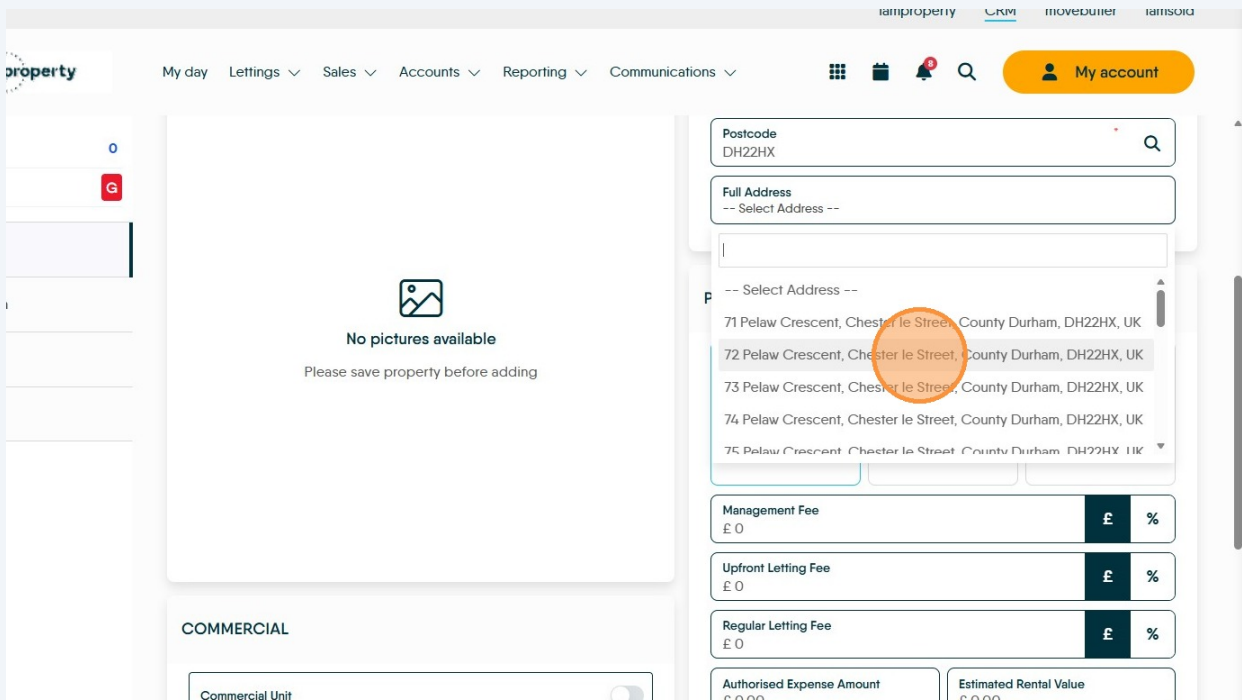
iamproperty CRM movebutler iamsold

property

My day Lettings Sales Accounts Reporting Communications

8

My account

0

G

No pictures available

Please save property before adding

COMMERCIAL

Commercial Unit

Postcode
DH22HX

Full Address
-- Select Address --

-- Select Address --
71 Pelaw Crescent, Chester le Street, County Durham, DH22HX, UK
72 Pelaw Crescent, Chester le Street, County Durham, DH22HX, UK
73 Pelaw Crescent, Chester le Street, County Durham, DH22HX, UK
74 Pelaw Crescent, Chester le Street, County Durham, DH22HX, UK
75 Pelaw Crescent, Chester le Street, County Durham, DH22HX, UK

P

Management Fee
£ 0
£ %

Upfront Letting Fee
£ 0
£ %

Regular Letting Fee
£ 0
£ %

Authorised Expense Amount
£ 0.00

Estimated Rental Value
£ 0.00